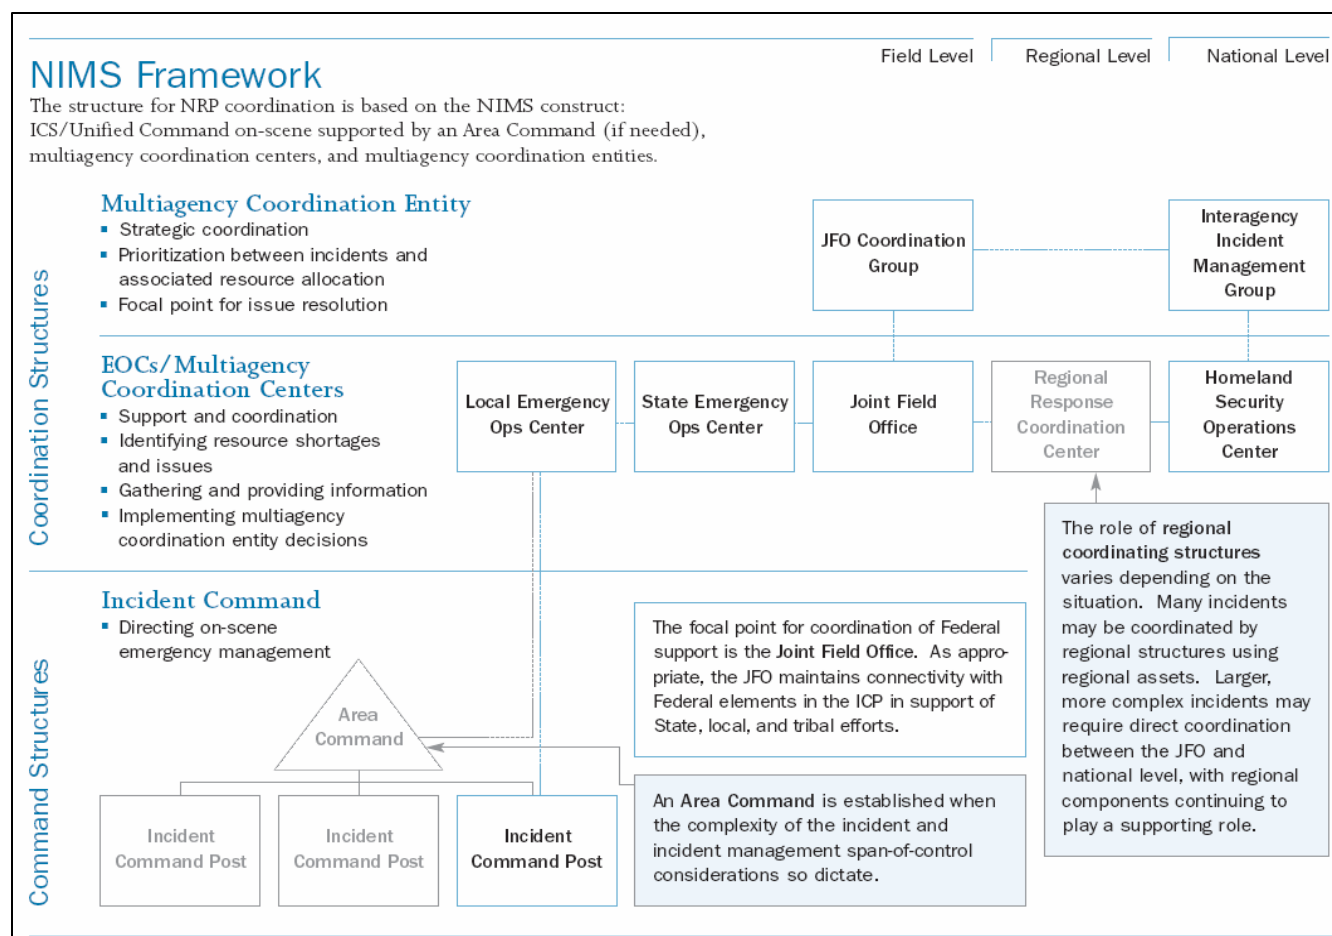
Field Level | Regional Level | National Level

NIMS Framework

The structure for NRP coordination is based on the NIMS construct: ICS/Unified Command on-scene supported by an Area Command (if needed), multiagency coordination centers, and multiagency coordination entities.

Coordination Structures

Multiagency Coordination Entity
- Strategic coordination
- Prioritization between incidents and associated resource allocation
- Focal point for issue resolution

JFO Coordination Group

Interagency Incident Management Group

EOCs/Multiagency Coordination Centers
- Support and coordination
- Identifying resource shortages and issues
- Gathering and providing information
- Implementing multiagency coordination entity decisions

Local Emergency Ops Center

State Emergency Ops Center

Joint Field Office

Regional Response Coordination Center

Homeland Security Operations Center

The role of regional coordinating structures varies depending on the situation. Many incidents may be coordinated by regional structures using regional assets. Larger, more complex incidents may require direct coordination between the JFO and national level, with regional components continuing to play a supporting role.

Command Structures

Incident Command
- Directing on-scene emergency management

Area Command

The focal point for coordination of Federal support is the Joint Field Office. As appropriate, the JFO maintains connectivity with Federal elements in the ICP in support of State, local, and tribal efforts.

Incident Command Post

Incident Command Post

Incident Command Post

An Area Command is established when the complexity of the incident and incident management span-of-control considerations so dictate.